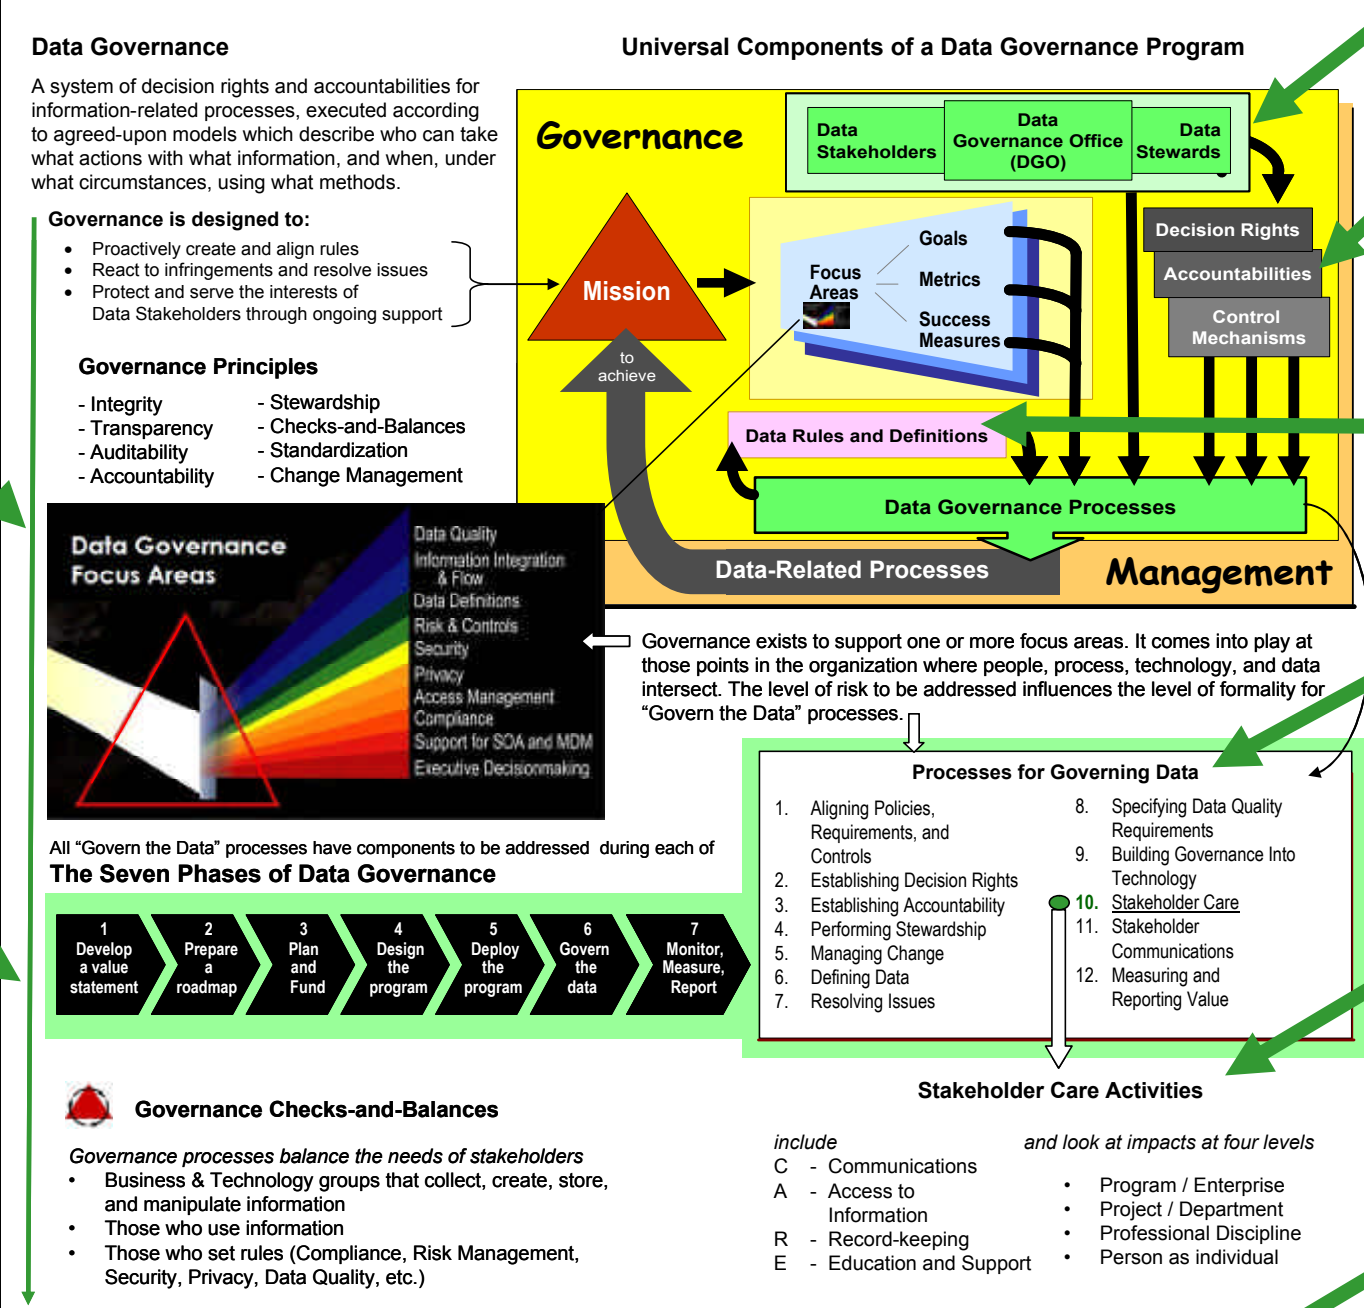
Data Governance

A system of decision rights and accountabilities for information-related processes, executed according to agreed-upon models which describe who can take what actions with what information, and when, under what circumstances, using what methods.

Governance is designed to:

- Proactively create and align rules
- React to infringements and resolve issues
- Protect and serve the interests of Data Stakeholders through ongoing support

Governance Principles

- Integrity
- Transparency
- Auditability
- Accountability

- Stewardship
- Checks-and-Balances
- Standardization
- Change Management

Universal Components of a Data Governance Program

Governance

Data Stakeholders

Data Governance Office (DGO)

Data Stewards

Mission

to achieve

Focus Areas

Goals

Metrics

Success Measures

Decision Rights

Accountabilities

Control Mechanisms

Data Rules and Definitions

Data Governance Processes

Data-Related Processes

Management

Data Governance Focus Areas

Data Quality
Information Integration & Flow
Data Definitions
Risk & Controls
Security
Privacy
Access Management
Compliance
Support for SOA and MDM
Executive Decisionmaking

Governance exists to support one or more focus areas. It comes into play at those points in the organization where people, process, technology, and data intersect. The level of risk to be addressed influences the level of formality for "Govern the Data" processes.

All "Govern the Data" processes have components to be addressed during each of
The Seven Phases of Data Governance

1 Develop a value statement
2 Prepare a roadmap
3 Plan and Fund
4 Design the program
5 Deploy the program
6 Govern the data
7 Monitor, Measure, Report

Processes for Governing Data

1. Aligning Policies, Requirements, and Controls
2. Establishing Decision Rights
3. Establishing Accountability
4. Performing Stewardship
5. Managing Change
6. Defining Data
7. Resolving Issues
8. Specifying Data Quality Requirements
9. Building Governance Into Technology
10. Stakeholder Care
11. Stakeholder Communications
12. Measuring and Reporting Value

Governance Checks-and-Balances

Governance processes balance the needs of stakeholders

- Business & Technology groups that collect, create, store, and manipulate information
- Those who use information
- Those who set rules (Compliance, Risk Management, Security, Privacy, Data Quality, etc.)

Stakeholder Care Activities

include
C - Communications
A - Access to Information
R - Record-keeping
E - Education and Support

and look at impacts at four levels

- Program / Enterprise
- Project / Department
- Professional Discipline
- Person as individual